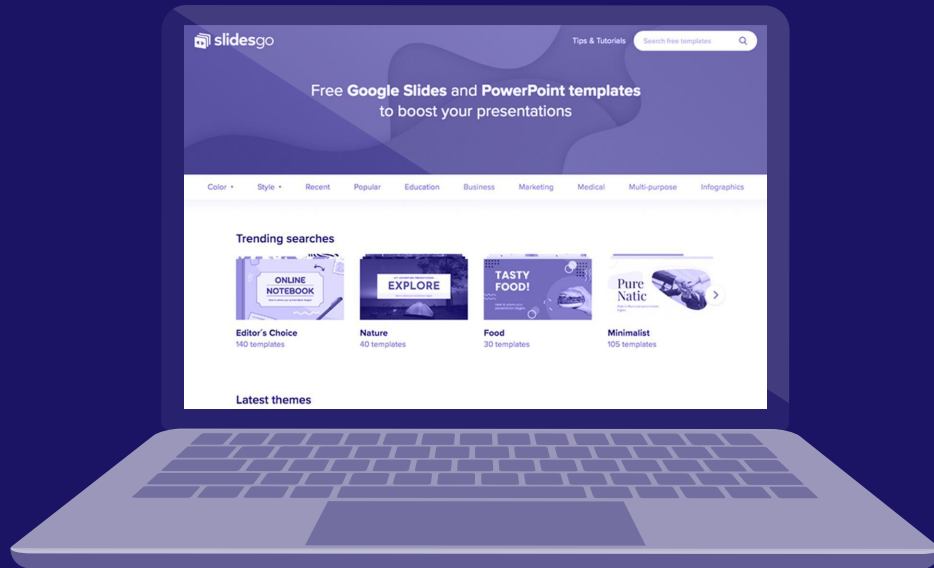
slidesgo

Tips & Tutorials

Search free templates

Free Google Slides and PowerPoint templates to boost your presentations

Color ▾ Style ▾ Recent Popular Education Business Marketing Medical Multi-purpose Infographics

Trending searches

ONLINE NOTEBOOK

EXPLORE

TASTY FOOD!

Pure Natic

Editor's Choice
140 templates

Nature
40 templates

Food
30 templates

Minimalist
105 templates

Latest themes